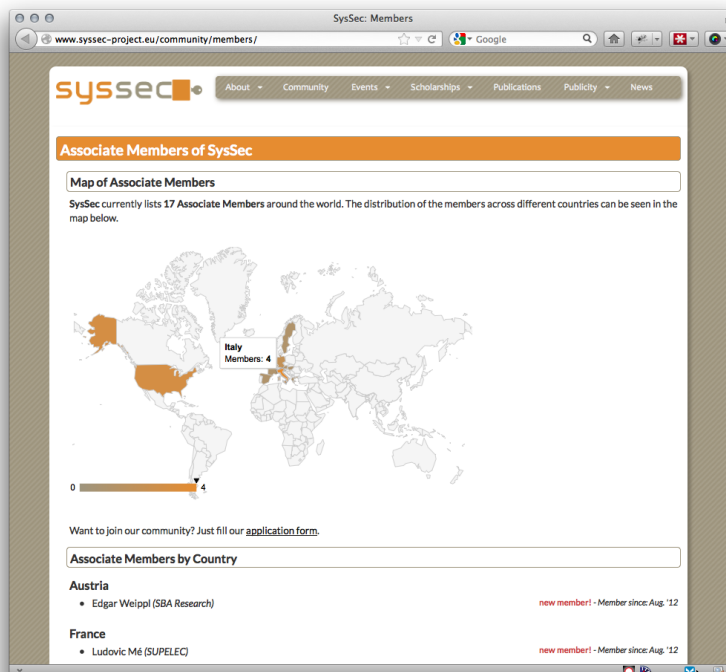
SysSec: Members

www.syssec-project.eu/community/members/

Google

syssec

About ▾ Community Events ▾ Scholarships ▾ Publications Publicity ▾ News

Associate Members of SysSec

Map of Associate Members

SysSec currently lists 17 Associate Members around the world. The distribution of the members across different countries can be seen in the map below.

Italy
Members: 4

0 4

Want to join our community? Just fill our application form.

Associate Members by Country

Austria

- Edgar Weippl (SBA Research) new member! - Member since: Aug. '12

France

- Ludovic Mé (SUPELEC) new member! - Member since: Aug. '12